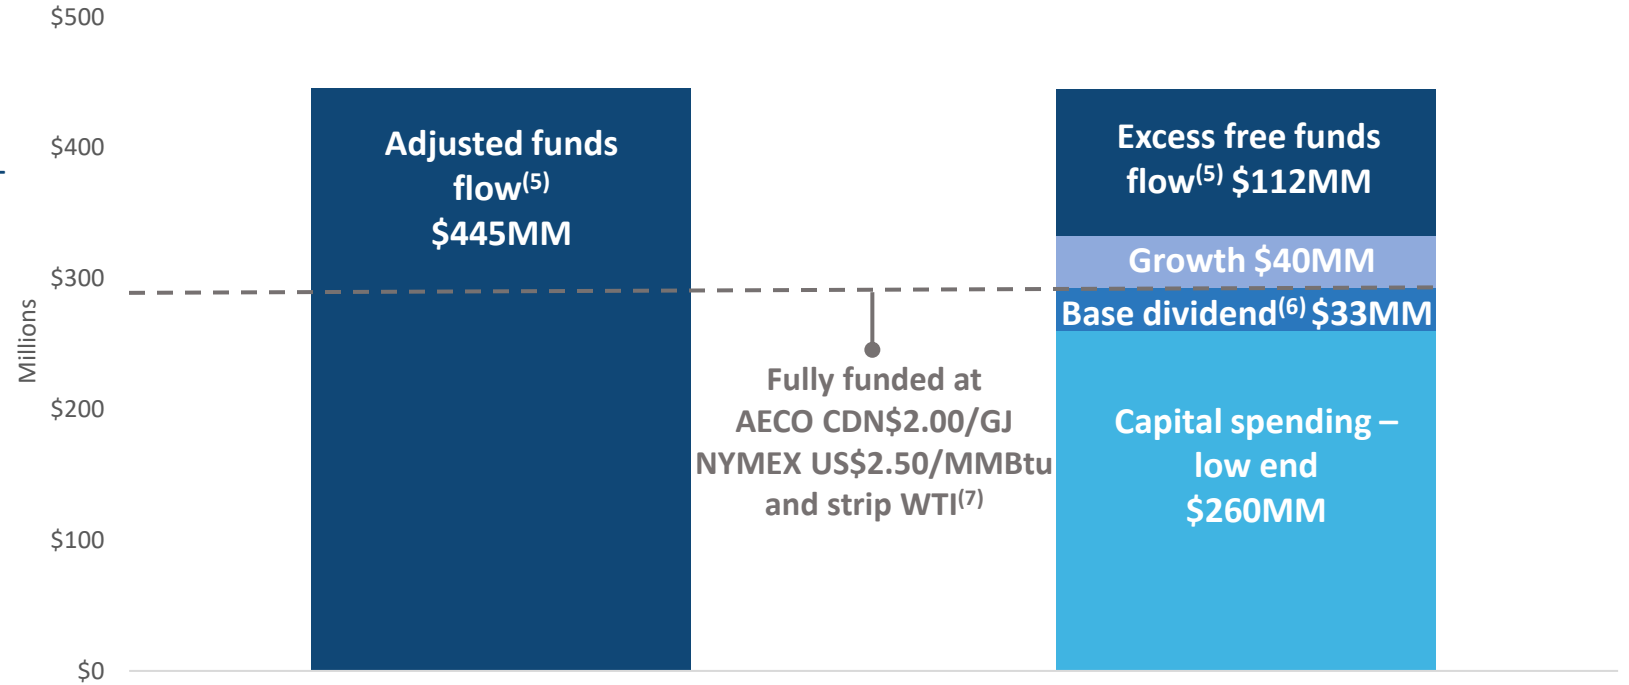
$500
$400
$300
$200
$100
$0
Millions

Adjusted funds flow$^{(5)}$ $445MM

Excess free funds flow$^{(5)}$ $112MM
Growth $40MM
Base dividend$^{(6)}$ $33MM
Capital spending – low end $260MM

Fully funded at AECO CDN$2.00/GJ NYMEX US$2.50/MMBtu and strip WTI$^{(7)}$